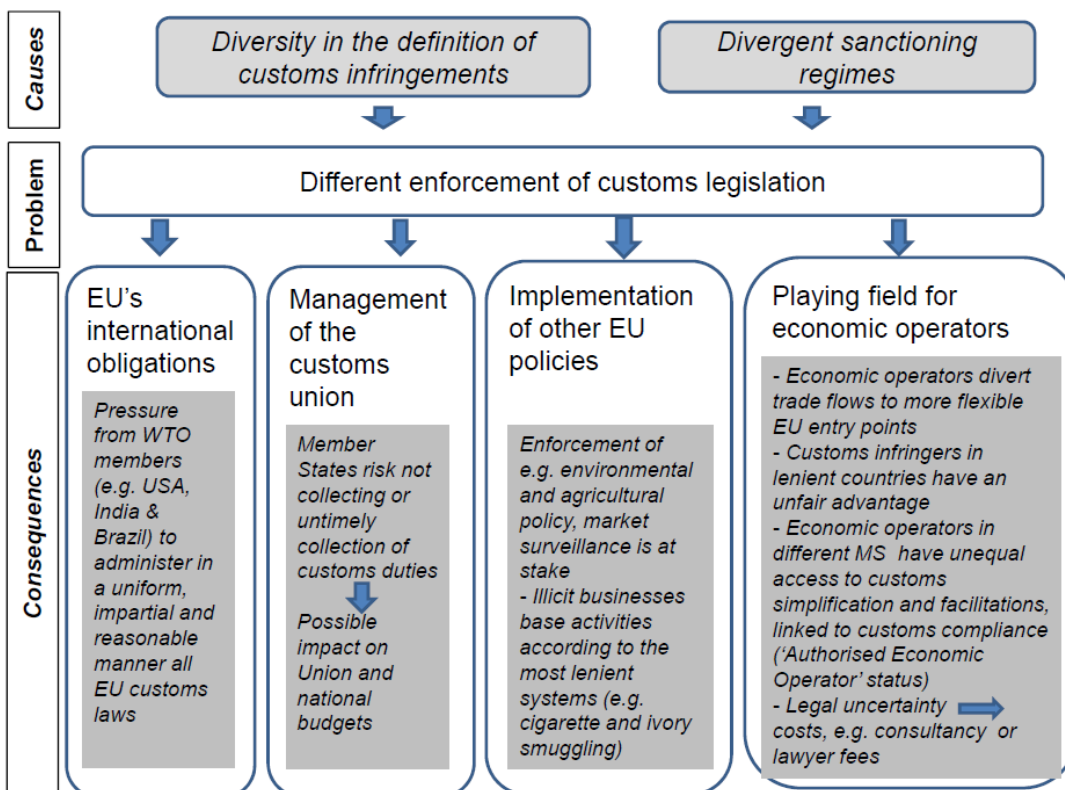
Causes

Diversity in the definition of customs infringements

Divergent sanctioning regimes

Problem

Different enforcement of customs legislation

Consequences

EU's international obligations

Pressure from WTO members (e.g. USA, India & Brazil) to administer in a uniform, impartial and reasonable manner all EU customs laws

Management of the customs union

Member States risk not collecting or untimely collection of customs duties

Possible impact on Union and national budgets

Implementation of other EU policies

Enforcement of e.g. environmental and agricultural policy, market surveillance is at stake
- Illicit businesses base activities according to the most lenient systems (e.g. cigarette and ivory smuggling)

Playing field for economic operators

- Economic operators divert trade flows to more flexible EU entry points
- Customs infringers in lenient countries have an unfair advantage
- Economic operators in different MS have unequal access to customs simplification and facilitations, linked to customs compliance ('Authorised Economic Operator' status)
- Legal uncertainty costs, e.g. consultancy or lawyer fees